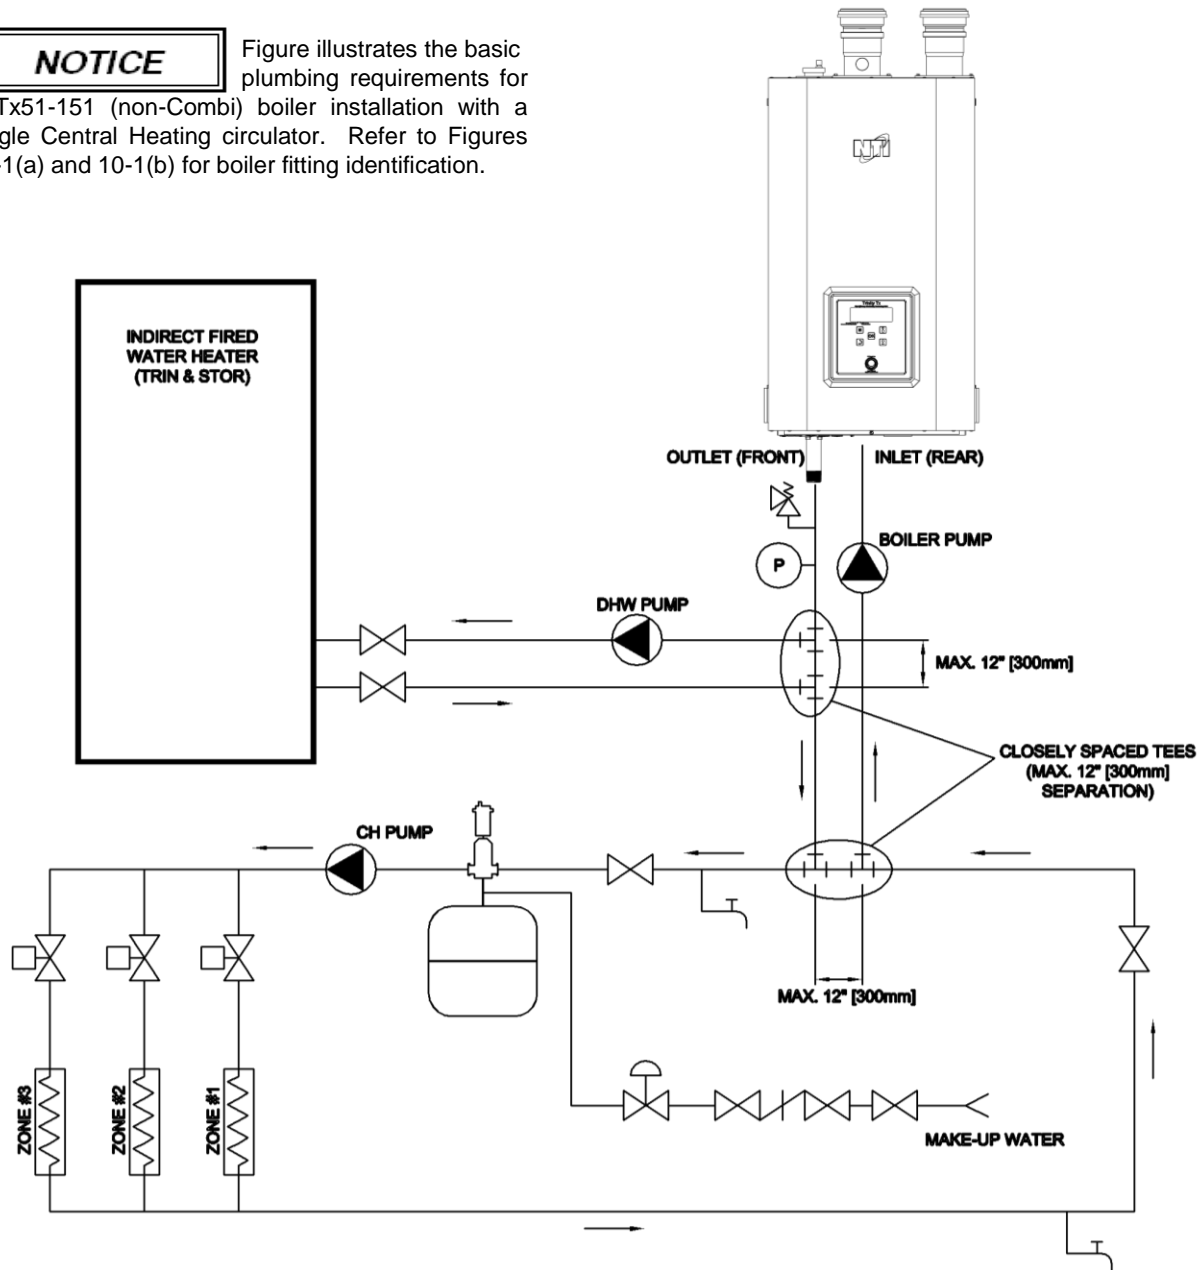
NOTICE

Figure illustrates the basic plumbing requirements for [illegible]Tx51-151 (non-Combi) boiler installation with a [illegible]gle Central Heating circulator. Refer to Figures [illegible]-1(a) and 10-1(b) for boiler fitting identification.

NTI

INDIRECT FIRED WATER HEATER (TRIN & STOR)

OUTLET (FRONT)

INLET (REAR)

BOILER PUMP

P

DHW PUMP

MAX. 12" [300mm]

CLOSELY SPACED TEES (MAX. 12" [300mm] SEPARATION)

CH PUMP

MAX. 12" [300mm]

MAKE-UP WATER

ZONE #3

ZONE #2

ZONE #1